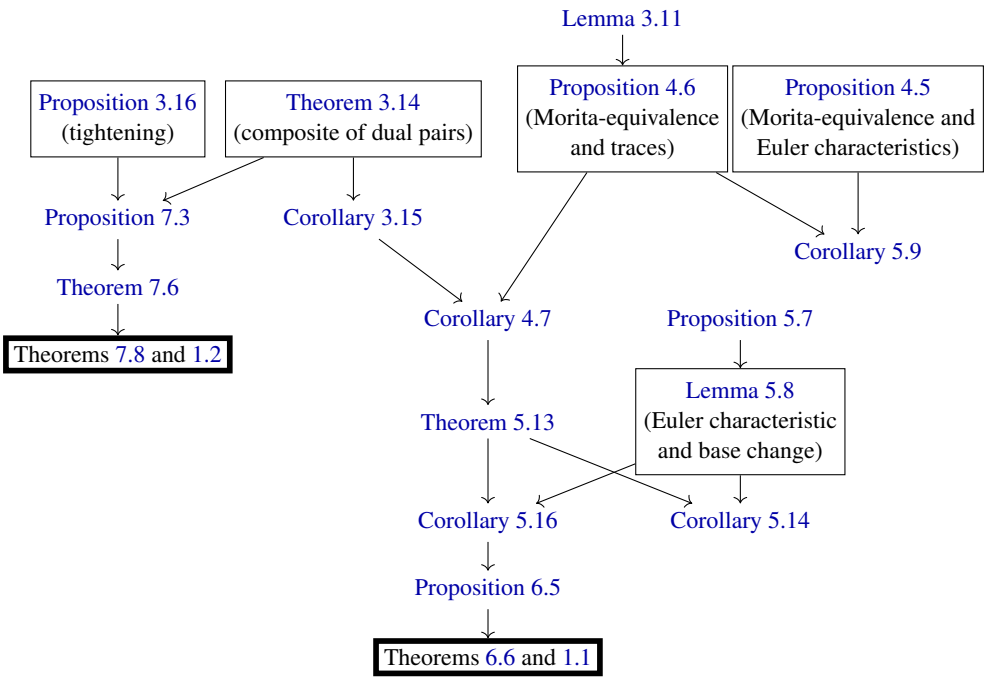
Lemma 3.11

Proposition 3.16
(tightening)

Theorem 3.14
(composite of dual pairs)

Proposition 4.6
(Morita-equivalence and traces)

Proposition 4.5
(Morita-equivalence and Euler characteristics)

Proposition 7.3

Corollary 3.15

Corollary 5.9

Theorem 7.6

Corollary 4.7

Proposition 5.7

Theorems 7.8 and 1.2

Lemma 5.8
(Euler characteristic and base change)

Theorem 5.13

Corollary 5.16

Corollary 5.14

Proposition 6.5

Theorems 6.6 and 1.1